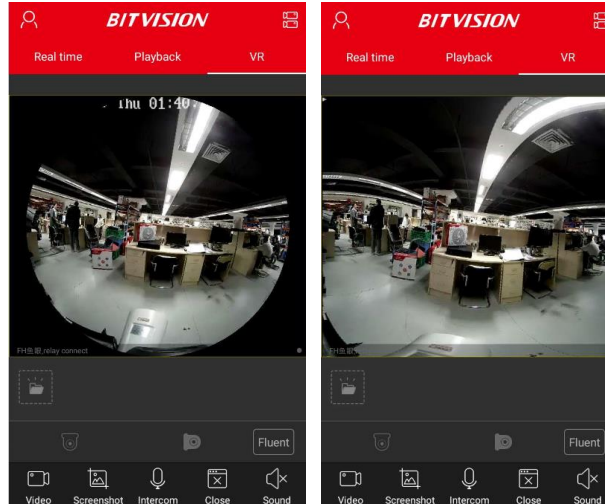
BITVISION

Real time
Playback
VR

Thu 01:40

FH鱼眼 relay connect

Fluent

Video
Screenshot
Intercom
Close
Sound

BITVISION

Real time
Playback
VR

FH鱼眼

Fluent

Video
Screenshot
Intercom
Close
Sound